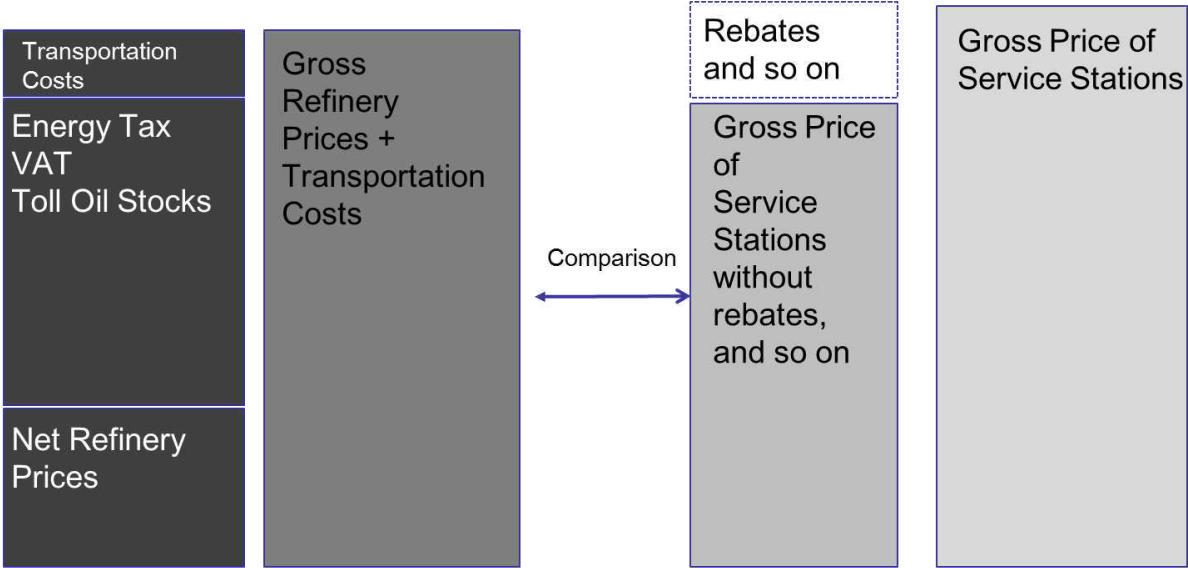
Transportation Costs

Energy Tax
VAT
Toll Oil Stocks

Net Refinery Prices

Gross Refinery Prices + Transportation Costs

Comparison

Rebates and so on

Gross Price of Service Stations without rebates, and so on

Gross Price of Service Stations